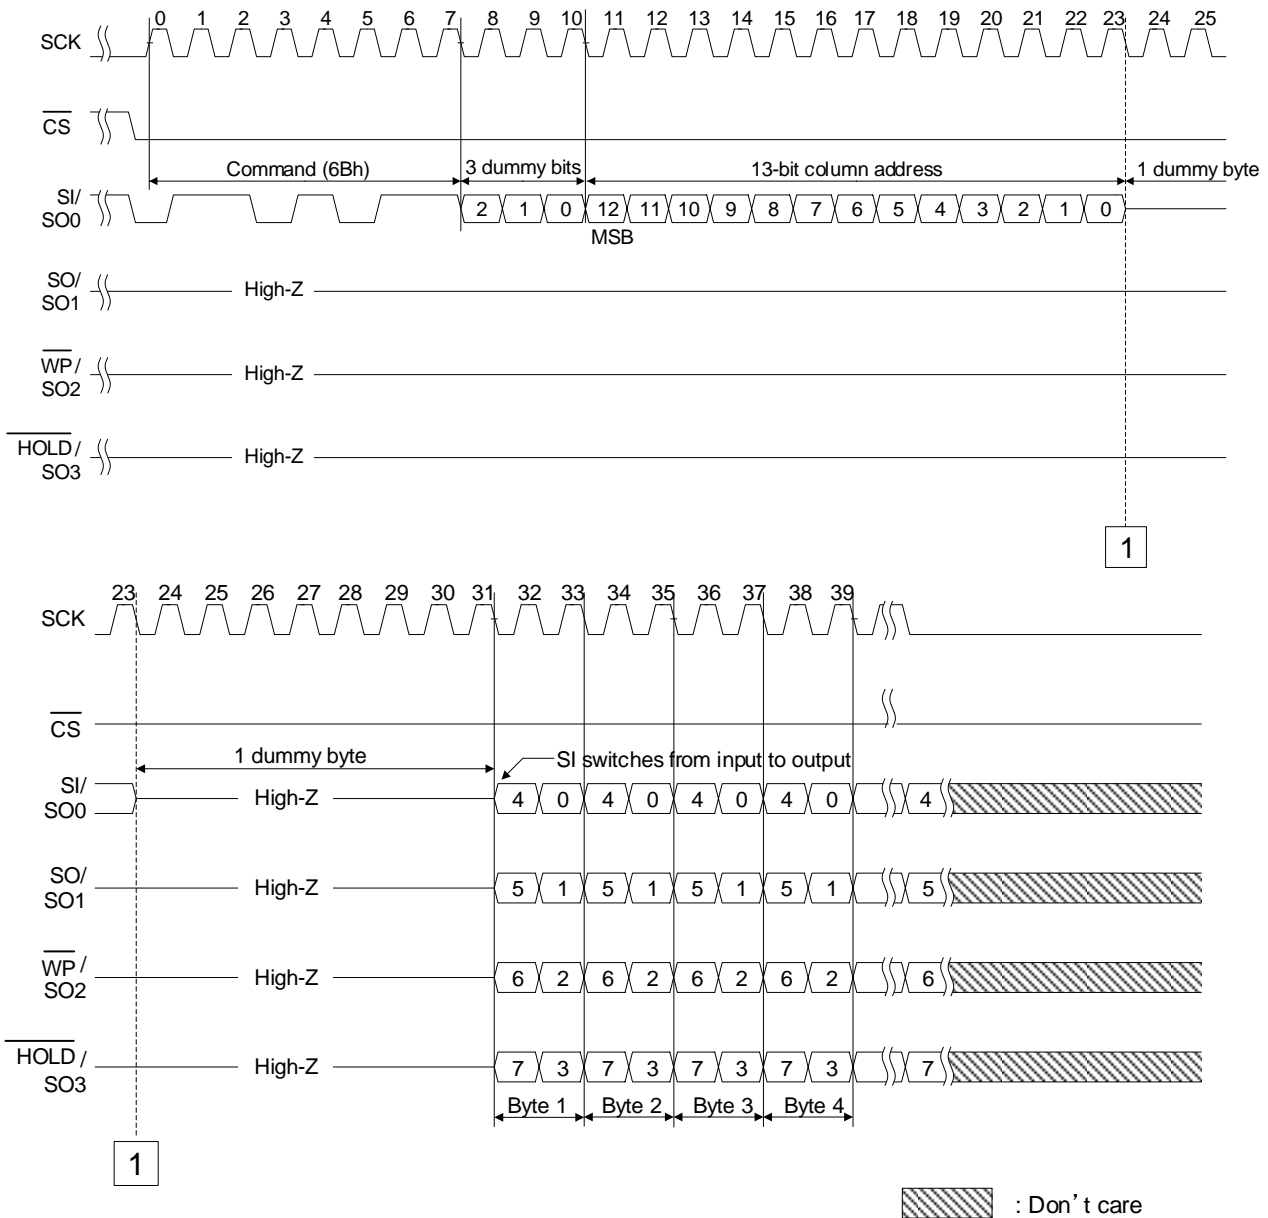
SCK
0 1 2 3 4 5 6 7 8 9 10 11 12 13 14 15 16 17 18 19 20 21 22 23 24 25

$\overline{CS}$

Command (6Bh)
3 dummy bits
13-bit column address
1 dummy byte

SI/
SO0
2 1 0 12 11 10 9 8 7 6 5 4 3 2 1 0
MSB

SO/
SO1
High-Z

$\overline{WP}$/
SO2
High-Z

$\overline{HOLD}$/
SO3
High-Z

1

SCK
23 24 25 26 27 28 29 30 31 32 33 34 35 36 37 38 39

$\overline{CS}$

1 dummy byte
SI switches from input to output

SI/
SO0
High-Z
4 0 4 0 4 0 4 0 4

SO/
SO1
High-Z
5 1 5 1 5 1 5 1 5

$\overline{WP}$/
SO2
High-Z
6 2 6 2 6 2 6 2 6

$\overline{HOLD}$/
SO3
High-Z
7 3 7 3 7 3 7 3 7

Byte 1 Byte 2 Byte 3 Byte 4

1

: Don’t care